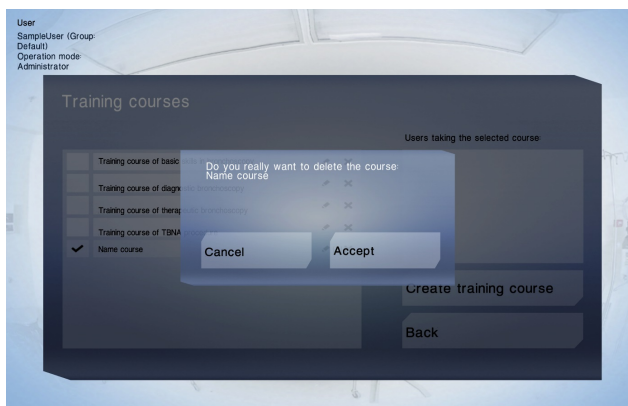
User
SampleUser (Group: Default)
Operation mode: Administrator

Training courses

Users taking the selected course:

Training course of basic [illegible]

Training course of diagn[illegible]

Training course of therap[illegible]

Training course of TBNA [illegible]

Name course

Do you really want to delete the course: Name course

Cancel

Accept

Create training course

Back